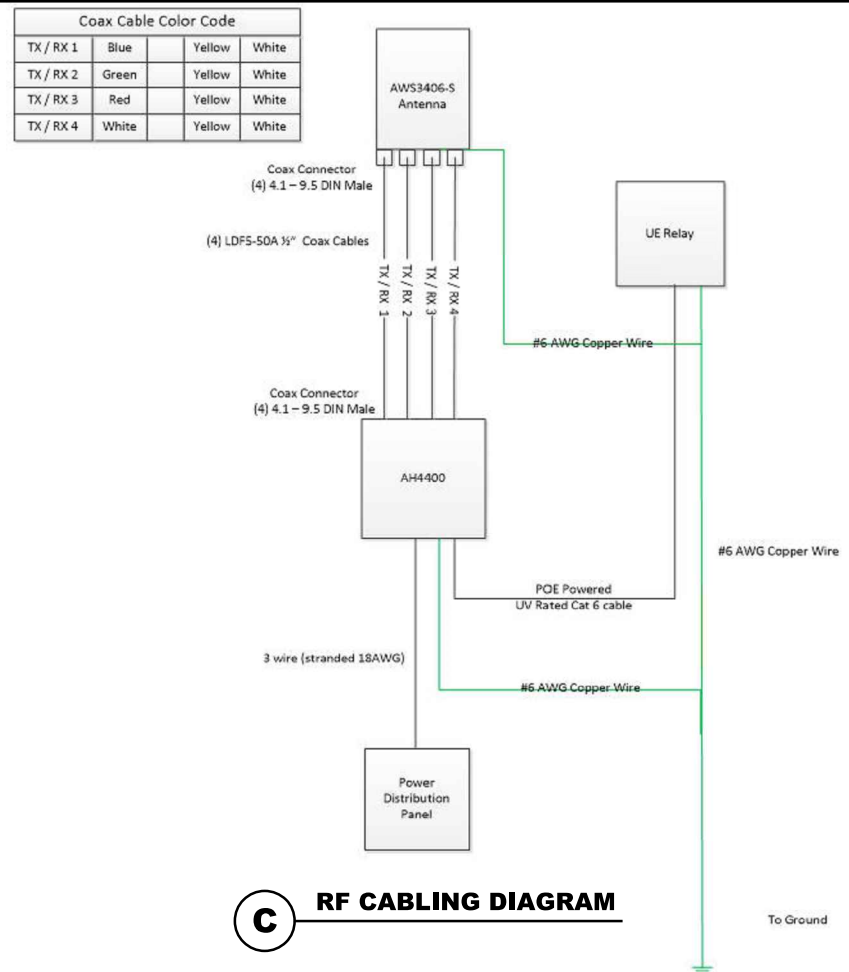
| Coax Cable Color Code | | | | |
|---|---|---|---|---|
| TX / RX 1 | Blue | | Yellow | White |
| TX / RX 2 | Green | | Yellow | White |
| TX / RX 3 | Red | | Yellow | White |
| TX / RX 4 | White | | Yellow | White |

AWS3406-S Antenna

Coax Connector (4) 4.1 – 9.5 DIN Male

UE Relay

(4) LDF5-50A ½" Coax Cables

TX / RX 1

TX / RX 2

TX / RX 3

TX / RX 4

#6 AWG Copper Wire

Coax Connector (4) 4.1 – 9.5 DIN Male

AH4400

#6 AWG Copper Wire

POE Powered UV Rated Cat 6 cable

3 wire (stranded 18AWG)

#6 AWG Copper Wire

Power Distribution Panel

C

RF CABLING DIAGRAM

To Ground